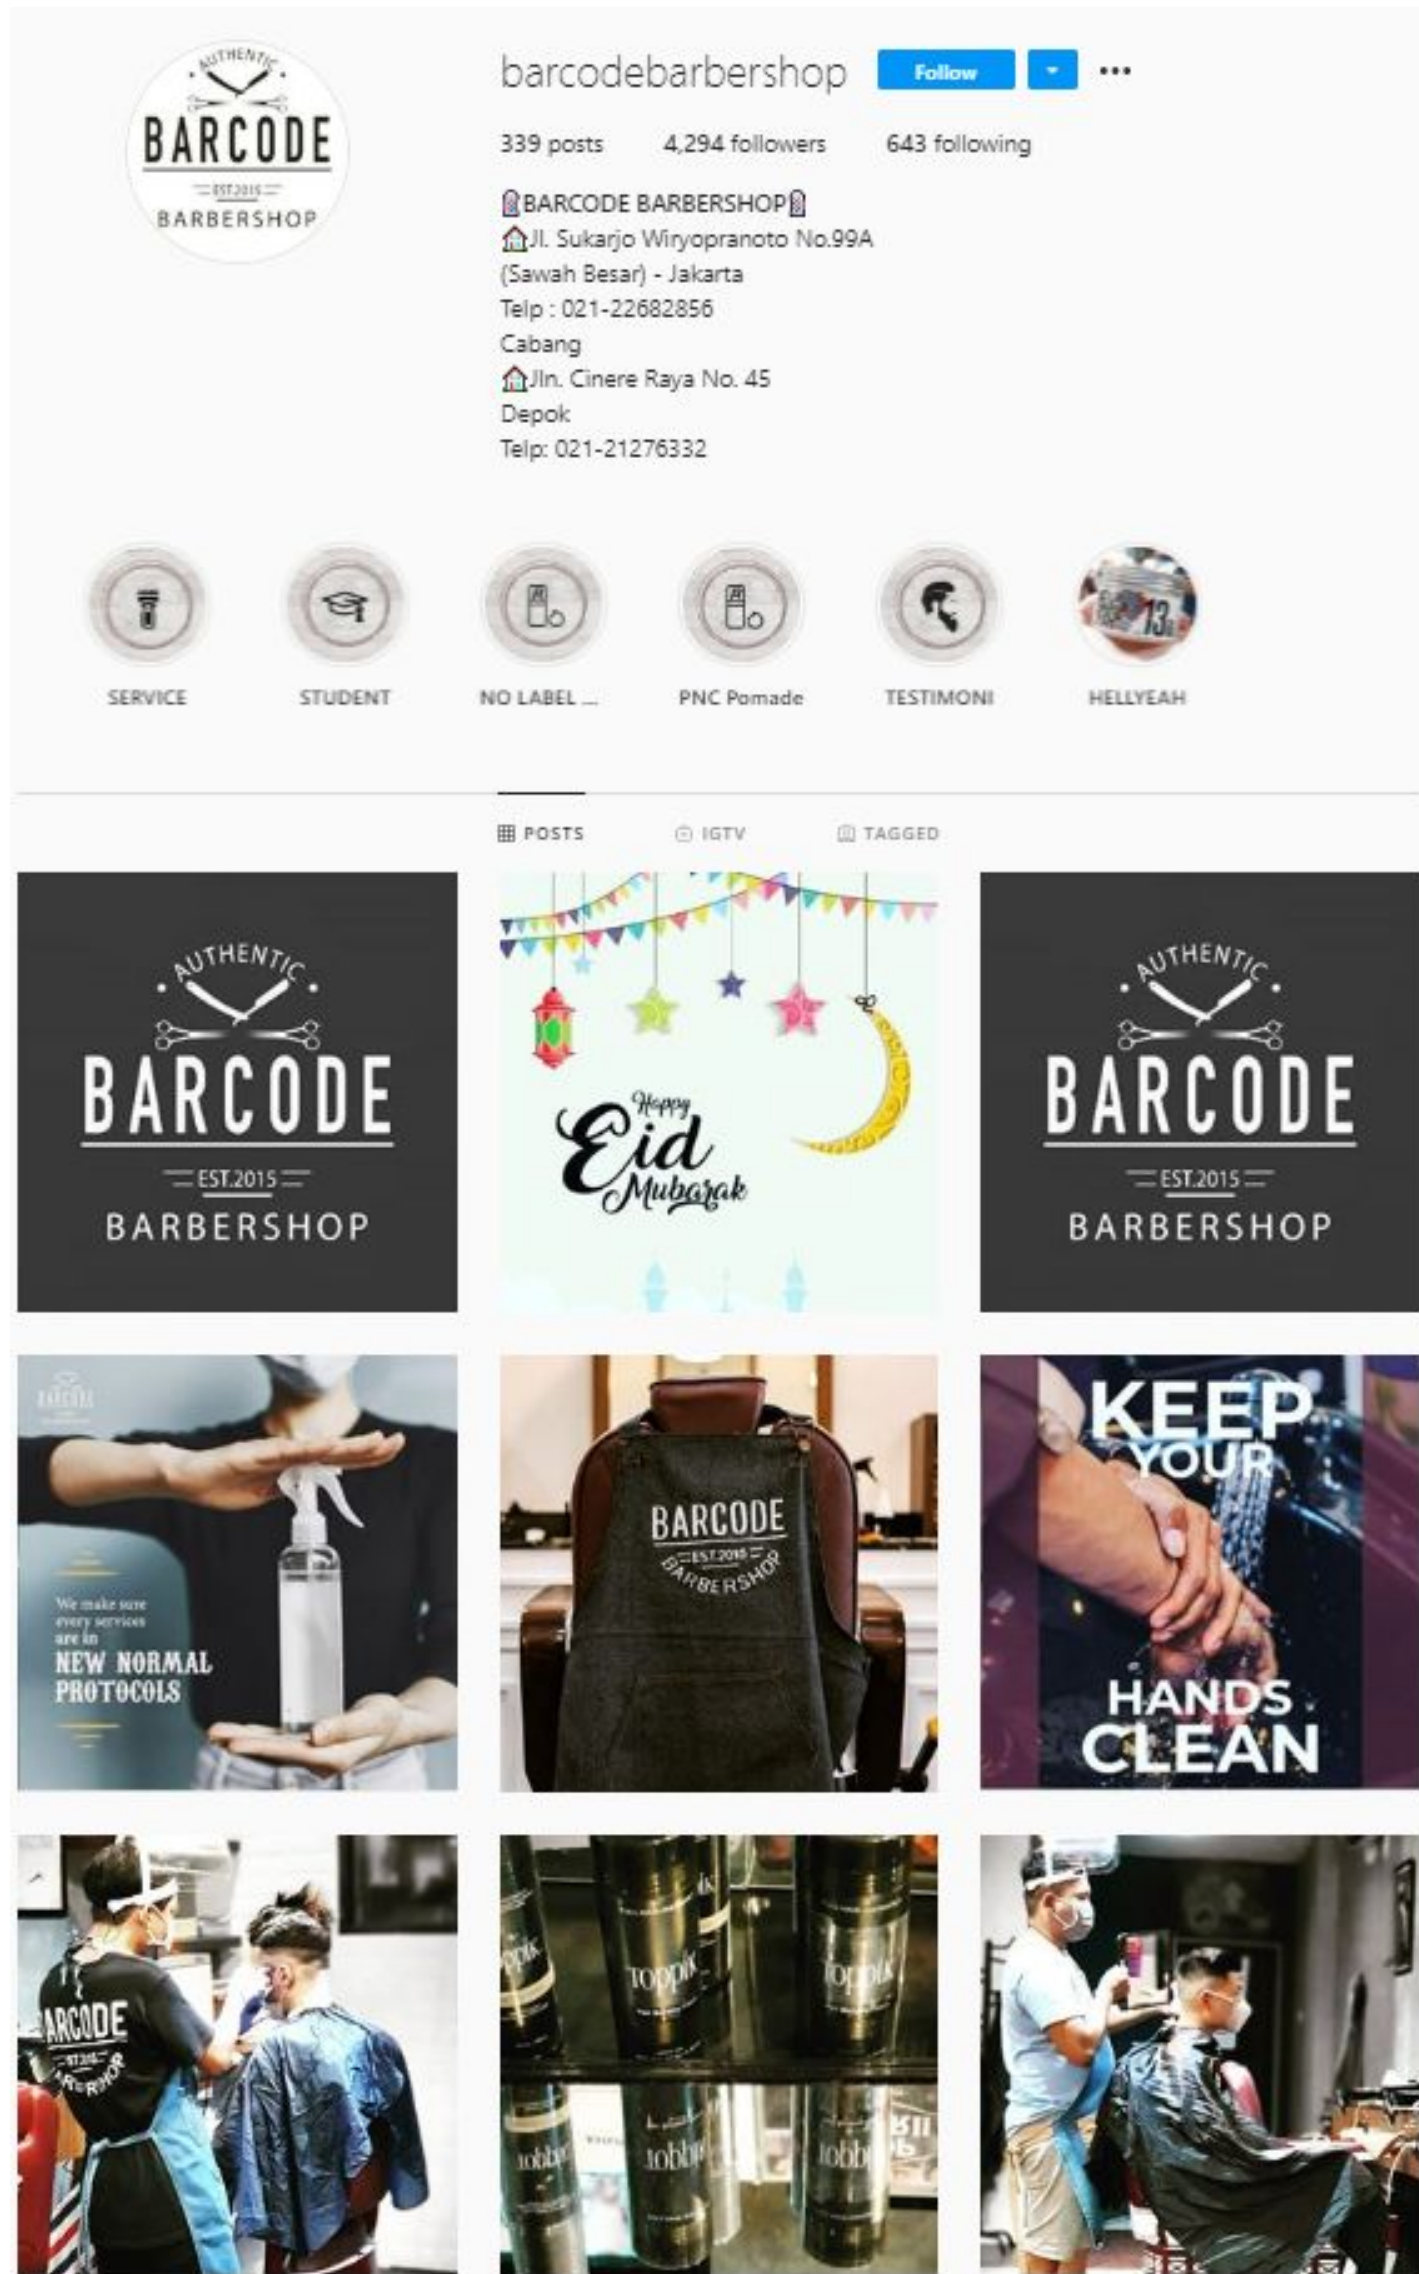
AUTHENTIC
BARCODE
EST.2015
BARBERSHOP

barcodebarbershop Follow ···

339 posts 4,294 followers 643 following

BARCODE BARBERSHOP
Jl. Sukarjo Wiryopranoto No.99A
(Sawah Besar) - Jakarta
Telp : 021-22682856
Cabang
Jln. Cinere Raya No. 45
Depok
Telp: 021-21276332

SERVICE STUDENT NO LABEL ... PNC Pomade TESTIMONI HELLYEAH

POSTS IGTV TAGGED

AUTHENTIC
BARCODE
EST.2015
BARBERSHOP

Happy Eid Mubarak

AUTHENTIC
BARCODE
EST.2015
BARBERSHOP

We make sure every services are in NEW NORMAL PROTOCOLS

BARCODE
EST.2015
BARBERSHOP

KEEP YOUR HANDS CLEAN

BARCODE
EST.2015
BARBERSHOP

toppik toppik toppik